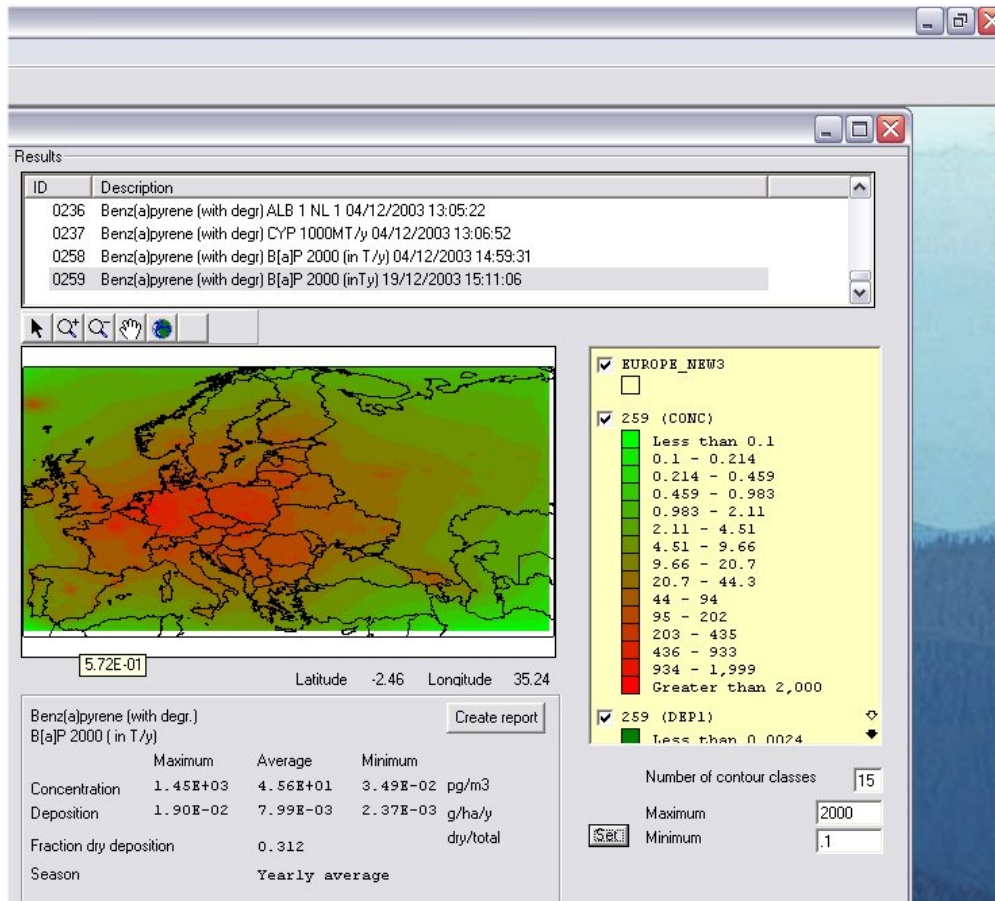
Results

| ID | Description |
|---|---|
| 0236 | Benz(a)pyrene (with degr) ALB 1 NL 1 04/12/2003 13:05:22 |
| 0237 | Benz(a)pyrene (with degr) CYP 1000MT/y 04/12/2003 13:06:52 |
| 0258 | Benz(a)pyrene (with degr) B[a]P 2000 (in T/y) 04/12/2003 14:59:31 |
| 0259 | Benz(a)pyrene (with degr) B[a]P 2000 (inTy) 19/12/2003 15:11:06 |

EUROPE_NEW3

259 (CONC)
Less than 0.1
0.1 - 0.214
0.214 - 0.459
0.459 - 0.983
0.983 - 2.11
2.11 - 4.51
4.51 - 9.66
9.66 - 20.7
20.7 - 44.3
44 - 94
95 - 202
203 - 435
436 - 933
934 - 1,999
Greater than 2,000

259 (DEP1)
Less than 0.0024

5.72E-01

Latitude -2.46 Longitude 35.24

Benz(a)pyrene (with degr.)
B[a]P 2000 ( in T/y)

Create report

| | Maximum | Average | Minimum | |
|---|---|---|---|---|
| Concentration | 1.45E+03 | 4.56E+01 | 3.49E-02 | pg/m3 |
| Deposition | 1.90E-02 | 7.99E-03 | 2.37E-03 | g/ha/y |

dry/total

Fraction dry deposition 0.312

Season Yearly average

Number of contour classes 15

Maximum 2000

Set Minimum .1